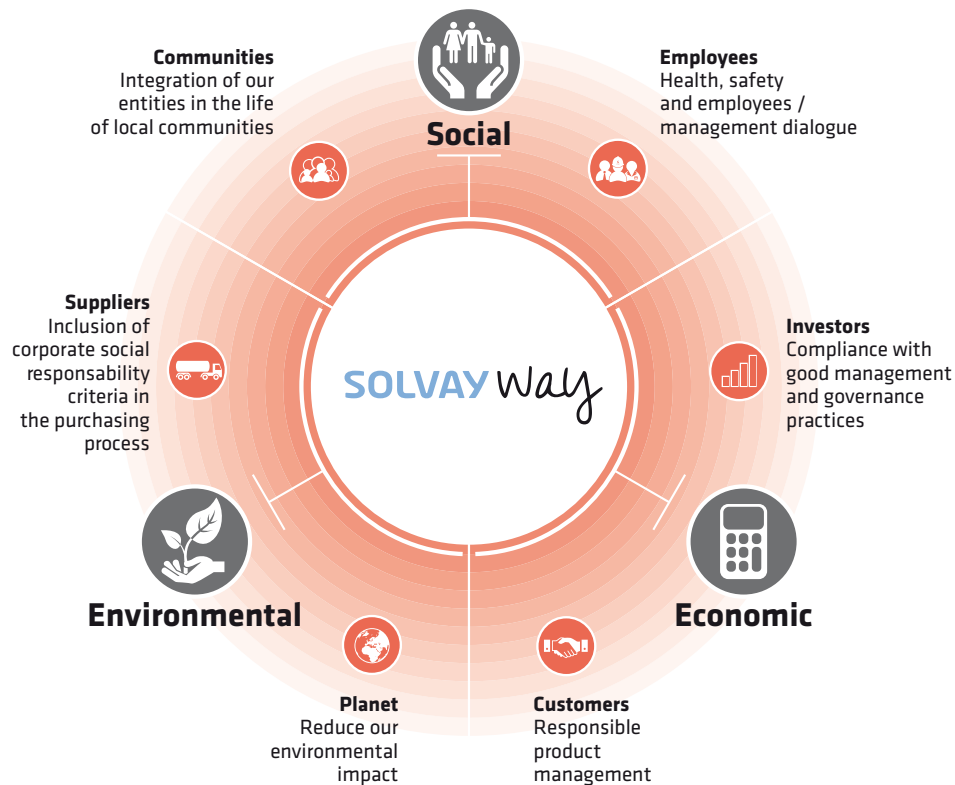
Communities
Integration of our entities in the life of local communities

Social

Employees
Health, safety and employees / management dialogue

Suppliers
Inclusion of corporate social responsability criteria in the purchasing process

SOLVAY Way

Investors
Compliance with good management and governance practices

Environmental

Economic

Planet
Reduce our environmental impact

Customers
Responsible product management